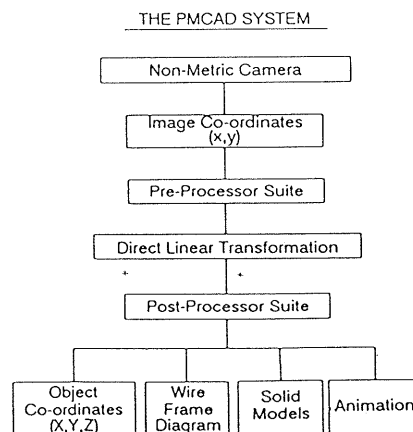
THE PMCAD SYSTEM

Non-Metric Camera

Image Co-ordinates (x,y)

Pre-Processor Suite

Direct Linear Transformation

Post-Processor Suite

Object Co-ordinates (X,Y,Z)

Wire Frame Diagram

Solid Models

Animation